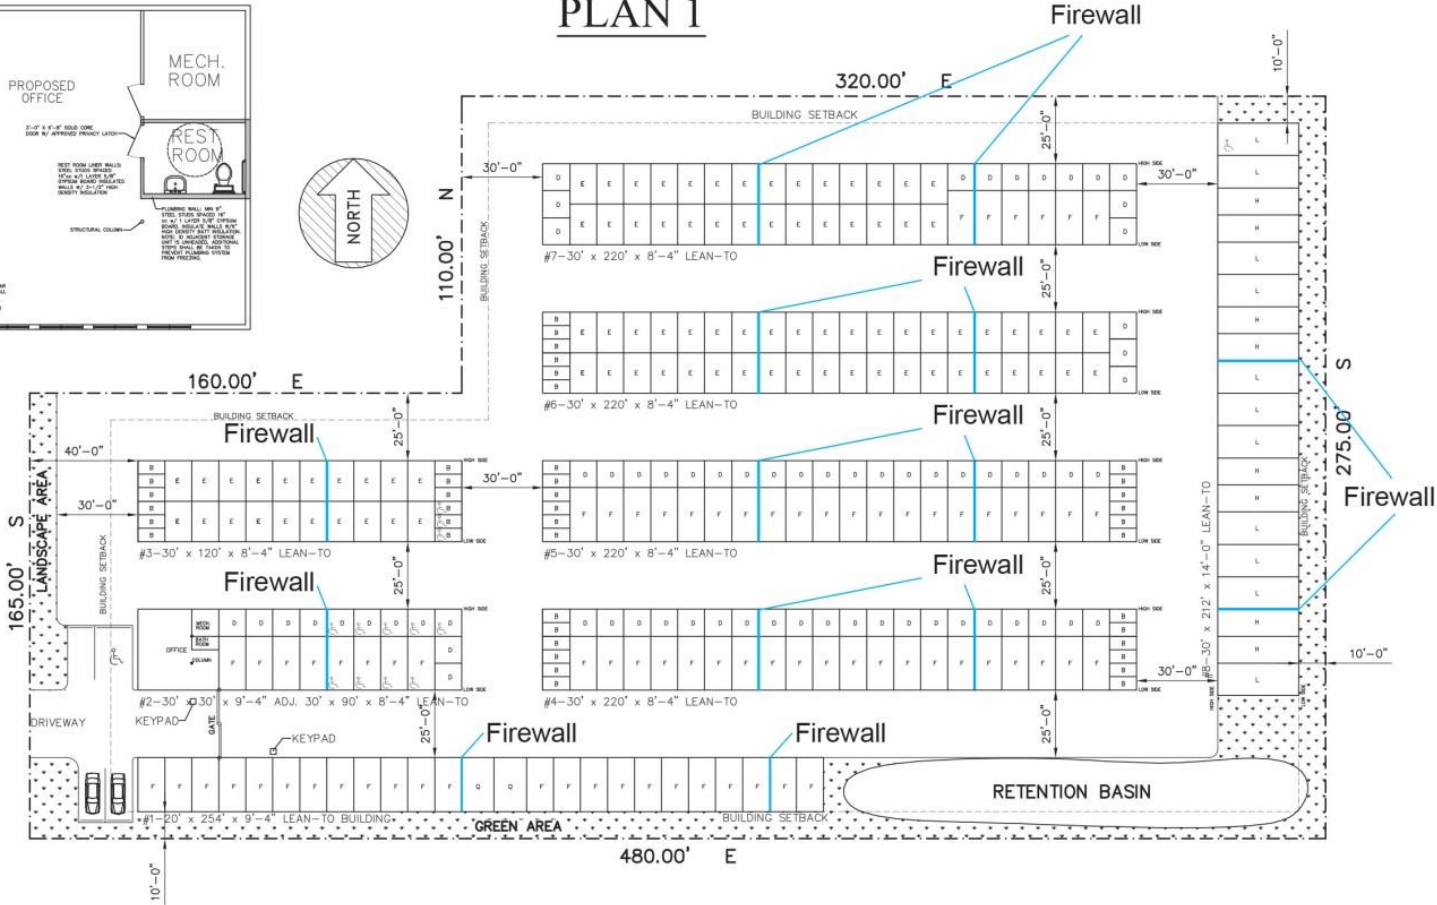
PLAN 1

Firewall

320.00' E

BUILDING SETBACK

MECH. ROOM

PROPOSED OFFICE

REST ROOM

NORTH

N

110.00'

30'-0"

25'-0"

30'-0"

10'-0"

#7-30' x 220' x 8'-4" LEAN-TO

Firewall

#6-30' x 220' x 8'-4" LEAN-TO

160.00' E

BUILDING SETBACK

Firewall

Firewall

40'-0"

30'-0"

30'-0"

25'-0"

25'-0"

#3-30' x 120' x 8'-4" LEAN-TO

#5-30' x 220' x 8'-4" LEAN-TO

S

165.00'

LANDSCAPE AREA

BUILDING SETBACK

Firewall

Firewall

25'-0"

25'-0"

#2-30' x 30' x 9'-4" ADJ. 30' x 90' x 8'-4" LEAN-TO

#4-30' x 220' x 8'-4" LEAN-TO

30'-0"

10'-0"

#8-30' x 212' x 14'-0" LEAN-TO

S

275.00'

Firewall

BUILDING SETBACK

DRIVEWAY

KEYPAD

GATE

KEYPAD

25'-0"

Firewall

Firewall

25'-0"

RETENTION BASIN

#1-20' x 254' x 9'-4" LEAN-TO BUILDING

GREEN AREA

BUILDING SETBACK

480.00' E

10'-0"